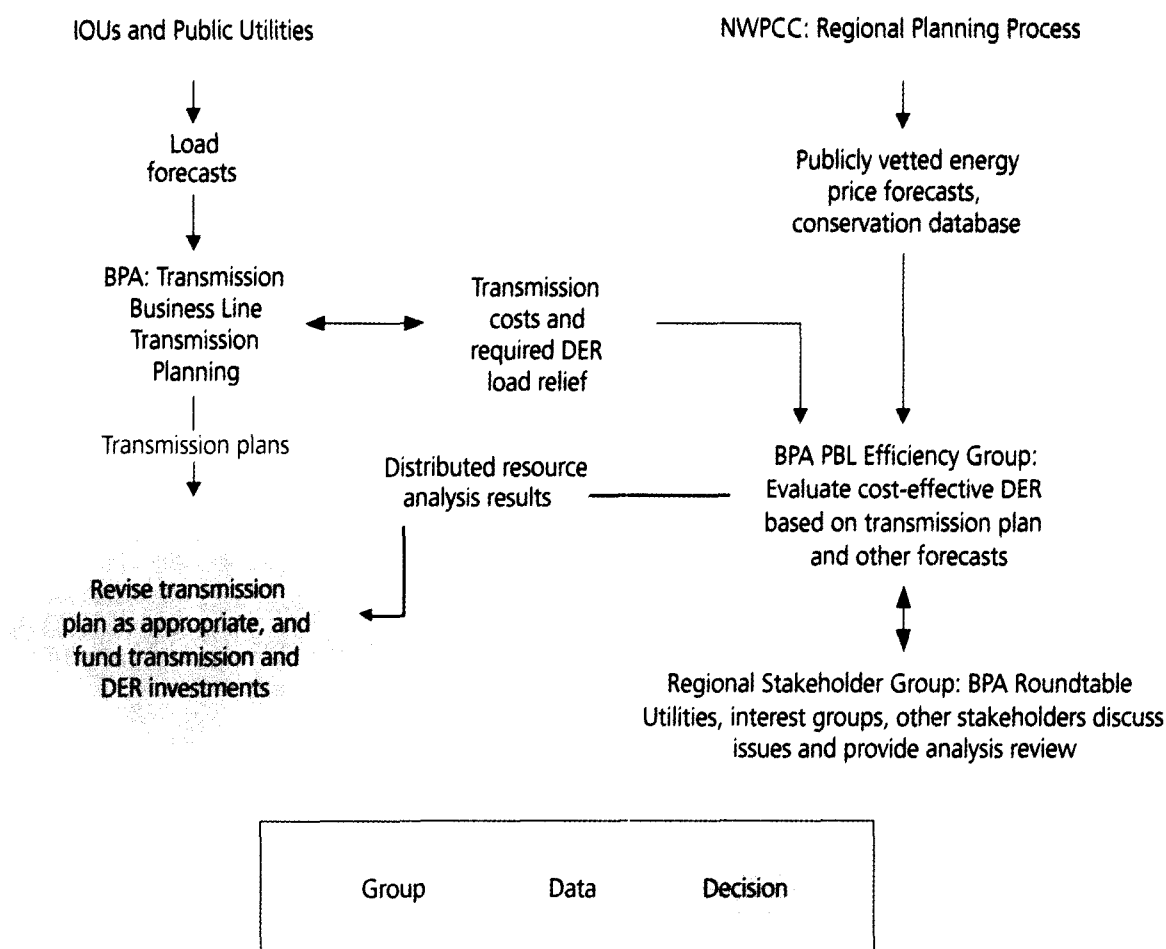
IOUs and Public Utilities

Load forecasts

BPA: Transmission Business Line Transmission Planning

Transmission plans

Revise transmission plan as appropriate, and fund transmission and DER investments

Transmission costs and required DER load relief

Distributed resource analysis results

NWPCC: Regional Planning Process

Publicly vetted energy price forecasts, conservation database

BPA PBL Efficiency Group: Evaluate cost-effective DER based on transmission plan and other forecasts

Regional Stakeholder Group: BPA Roundtable Utilities, interest groups, other stakeholders discuss issues and provide analysis review

Group Data Decision